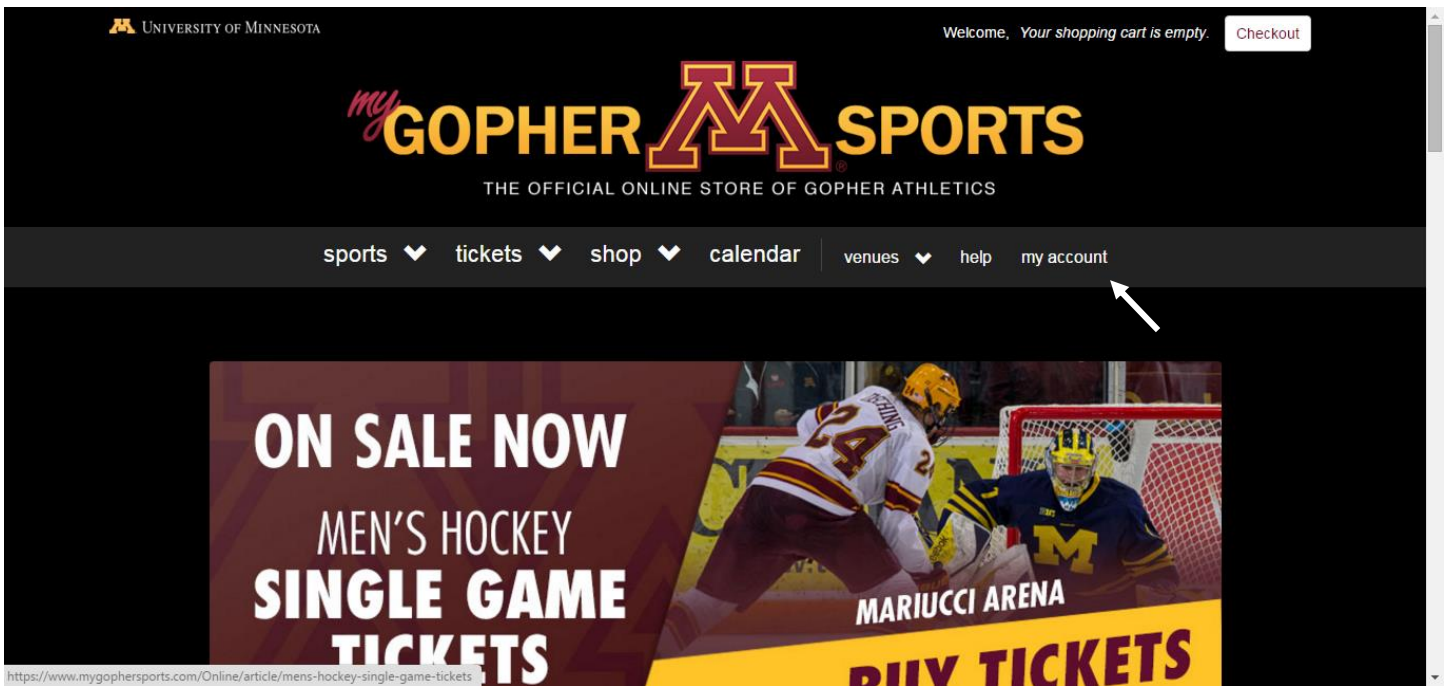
UNIVERSITY OF MINNESOTA

Welcome, Your shopping cart is empty. Checkout

my GOPHER M SPORTS

THE OFFICIAL ONLINE STORE OF GOPHER ATHLETICS

sports tickets shop calendar venues help my account

ON SALE NOW

MEN'S HOCKEY

SINGLE GAME

TICKETS

MARIUCCI ARENA

BUY TICKETS

https://www.mygophersports.com/Online/article/mens-hockey-single-game-tickets